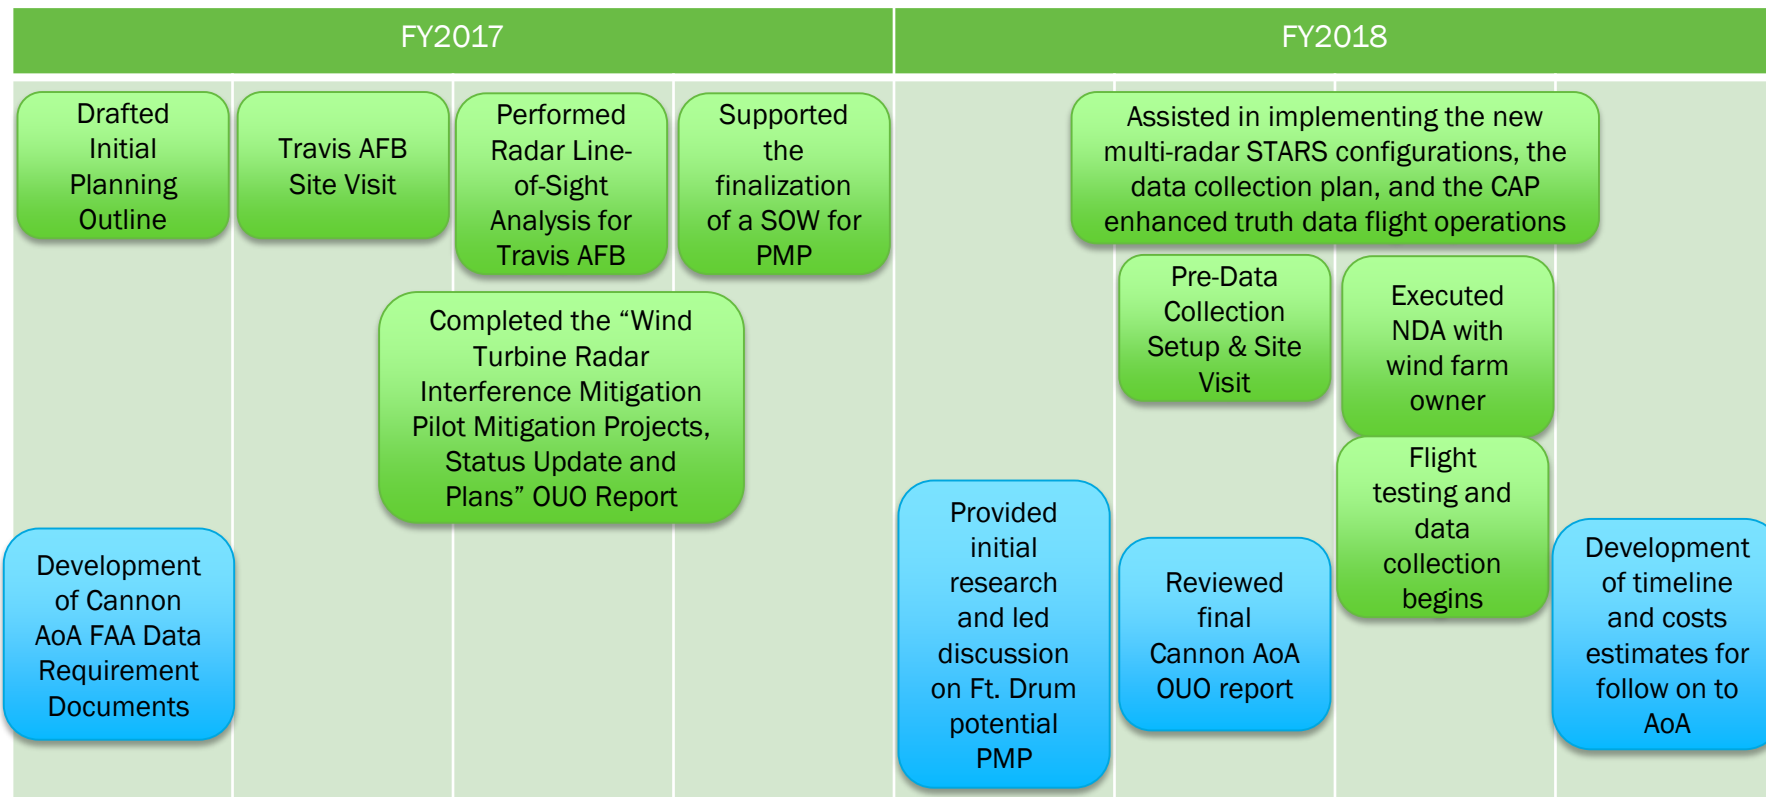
FY2017

FY2018

Drafted Initial Planning Outline

Travis AFB Site Visit

Performed Radar Line-of-Sight Analysis for Travis AFB

Supported the finalization of a SOW for PMP

Completed the “Wind Turbine Radar Interference Mitigation Pilot Mitigation Projects, Status Update and Plans” OUO Report

Development of Cannon AoA FAA Data Requirement Documents

Assisted in implementing the new multi-radar STARS configurations, the data collection plan, and the CAP enhanced truth data flight operations

Pre-Data Collection Setup & Site Visit

Executed NDA with wind farm owner

Flight testing and data collection begins

Provided initial research and led discussion on Ft. Drum potential PMP

Reviewed final Cannon AoA OUO report

Development of timeline and costs estimates for follow on to AoA